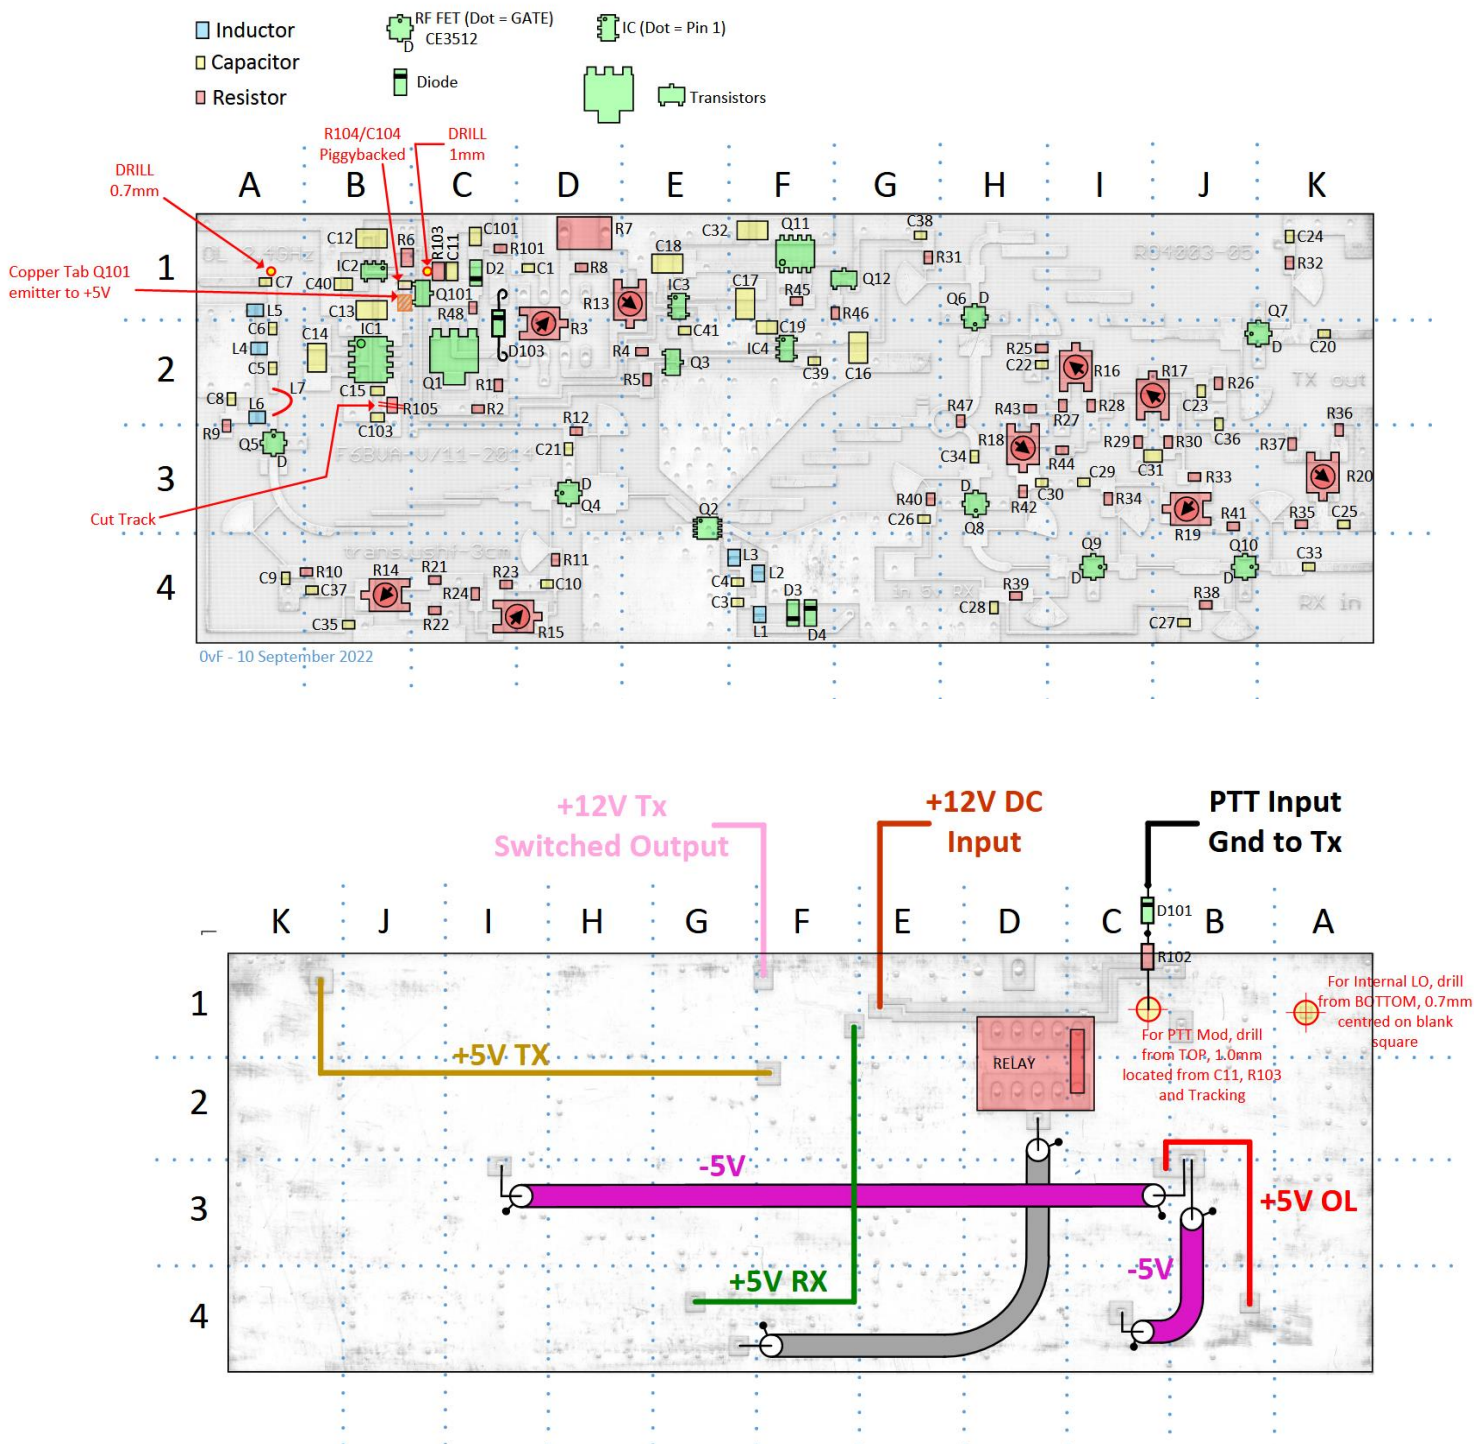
Inductor
Capacitor
Resistor
RF FET (Dot = GATE)
D CE3512
Diode
IC (Dot = Pin 1)
Transistors

DRILL 0.7mm
R104/C104 Piggybacked
DRILL 1mm
Copper Tab Q101 emitter to +5V
Cut Track

A B C D E F G H I J K
1 2 3 4

C12 R6 R103 C11 C101 R101 C1 R8 R7 C18 C32 Q11 C38 R31 C24 R32
C7 IC2 C40 D2 Q101 C13 R48 IC1 L5 C6 L4 C5 C14 Q1 D103 R3 R13 IC3 C41 C17 R45 Q12 R46 Q6 D Q7 D C20
C15 L7 L6 C8 R9 Q5 D R105 C103 R1 R2 R4 R5 Q3 IC4 C19 C39 C16 R25 C22 R16 R17 R26 C23 R28 R27 R47 R43 R18 R29 R30 C36 R37 R36
R12 C21 Q4 D Q2 C34 R44 C29 C31 R33 R20 R40 C26 C30 R42 R34 Q8 D R19 R41 R35 C25
R11 R10 C9 C37 R14 R21 R23 C10 R24 R22 C35 R15 L3 C4 L2 C3 D3 L1 D4 Q9 D Q10 D C33 R39 C28 R38 C27

0vF - 10 September 2022

+12V Tx Switched Output
+12V DC Input
PTT Input Gnd to Tx
K J I H G F E D C B A
D101
R102
For Internal LO, drill from BOTTOM, 0.7mm centred on blank square
For PTT Mod, drill from TOP, 1.0mm located from C11, R103 and Tracking
RELAY
+5V TX
-5V
+5V OL
-5V
+5V RX